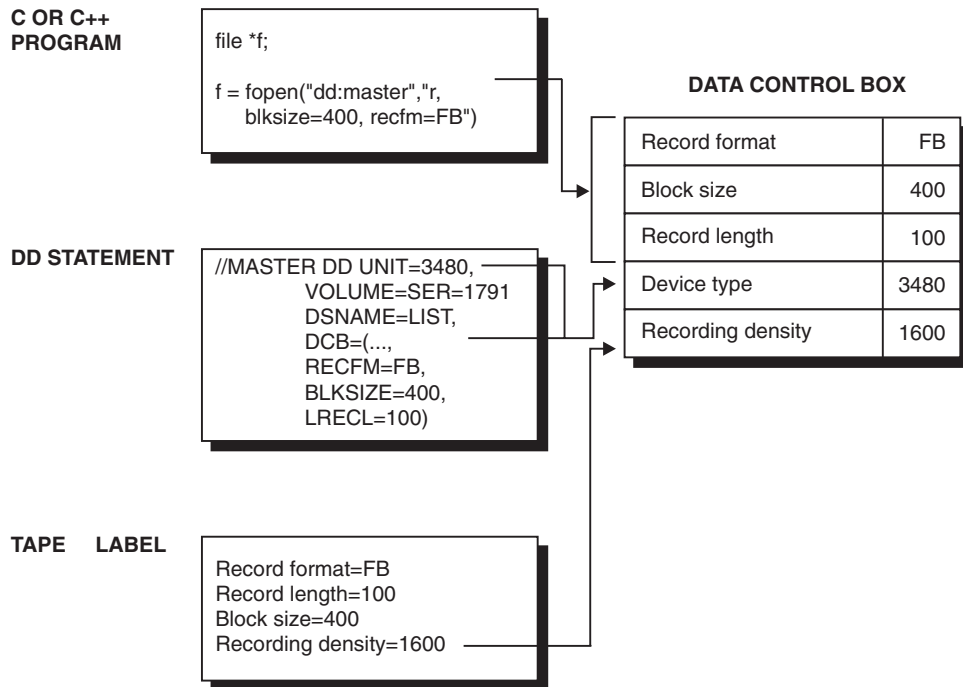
C OR C++ PROGRAM

file *f;

f = fopen("dd:master","r, blksize=400, recfm=FB")

DATA CONTROL BOX

| Record format | FB |
|---|---|
| Block size | 400 |
| Record length | 100 |
| Device type | 3480 |
| Recording density | 1600 |

DD STATEMENT

//MASTER DD UNIT=3480,
VOLUME=SER=1791
DSNAME=LIST,
DCB=(...,
RECFM=FB,
BLKSIZE=400,
LRECL=100)

TAPE LABEL

Record format=FB
Record length=100
Block size=400
Recording density=1600